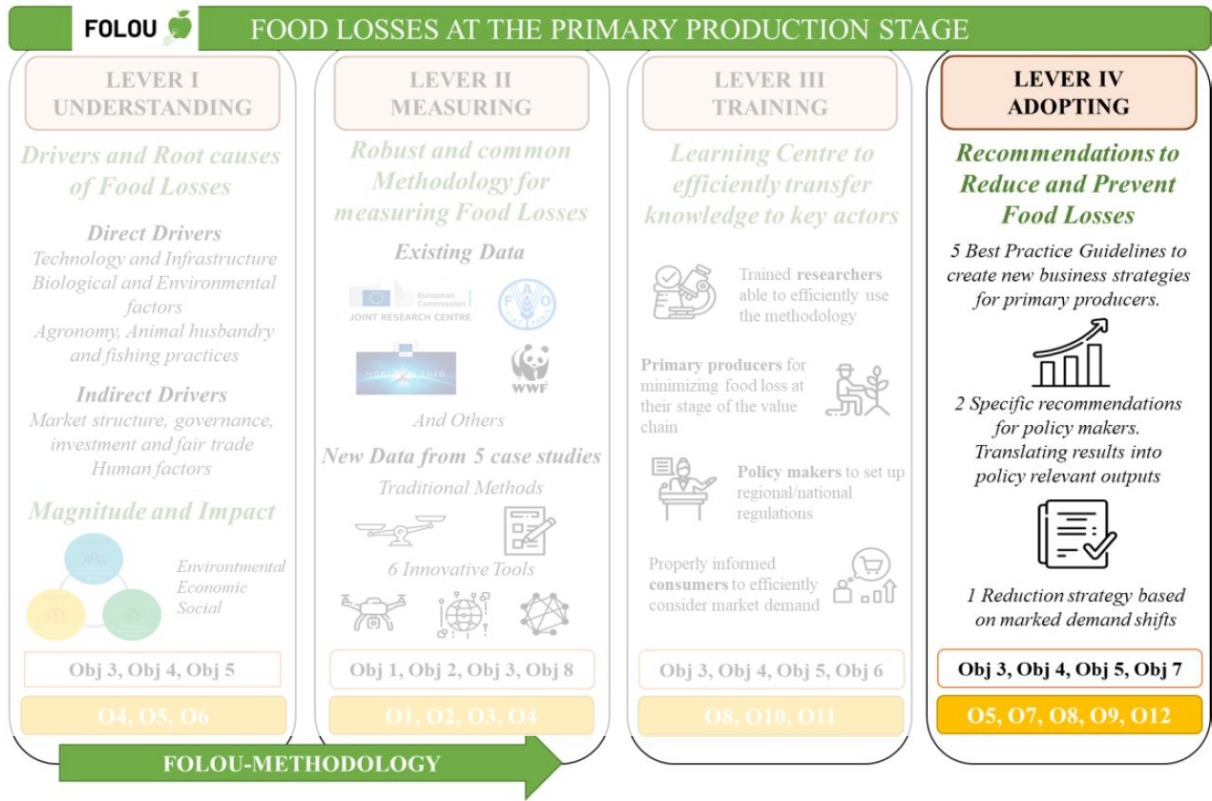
FOLOU FOOD LOSSES AT THE PRIMARY PRODUCTION STAGE

LEVER I
UNDERSTANDING

Drivers and Root causes of Food Losses

Direct Drivers
Technology and Infrastructure
Biological and Environmental factors
Agronomy, Animal husbandry and fishing practices

Indirect Drivers
Market structure, governance, investment and fair trade
Human factors

Magnitude and Impact

Environmental
Economic
Social

Obj 3, Obj 4, Obj 5

O4, O5, O6

LEVER II
MEASURING

Robust and common Methodology for measuring Food Losses

Existing Data

European Commission
JOINT RESEARCH CENTRE

WWF

And Others

New Data from 5 case studies

Traditional Methods

6 Innovative Tools

Obj 1, Obj 2, Obj 3, Obj 8

O1, O2, O3, O4

LEVER III
TRAINING

Learning Centre to efficiently transfer knowledge to key actors

Trained researchers able to efficiently use the methodology

Primary producers for minimizing food loss at their stage of the value chain

Policy makers to set up regional/national regulations

Properly informed consumers to efficiently consider market demand

Obj 3, Obj 4, Obj 5, Obj 6

O8, O10, O11

LEVER IV
ADOPTING

Recommendations to Reduce and Prevent Food Losses

5 Best Practice Guidelines to create new business strategies for primary producers.

2 Specific recommendations for policy makers. Translating results into policy relevant outputs

1 Reduction strategy based on marked demand shifts

Obj 3, Obj 4, Obj 5, Obj 7

O5, O7, O8, O9, O12

FOLOU-METHODOLOGY